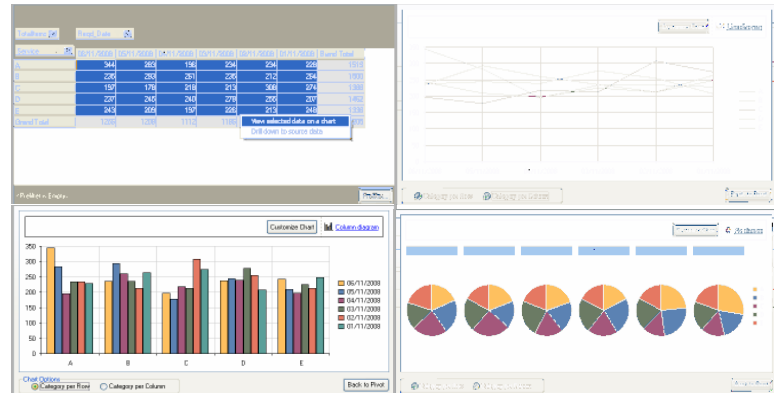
Totalitem
Read_Date
Service
06/11/2008
05/11/2008
04/11/2008
03/11/2008
02/11/2008
01/11/2008
Grand Total

| | | | | | | | |
|---|---|---|---|---|---|---|---|
| A | 344 | 283 | 196 | 234 | 234 | 229 | 1519 |
| B | 236 | 293 | 261 | 236 | 212 | 264 | 1500 |
| C | 197 | 176 | 218 | 213 | 306 | 274 | 1388 |
| D | 237 | 245 | 240 | 278 | 255 | 207 | 1462 |
| E | 243 | 205 | 197 | 226 | 213 | 248 | 1338 |
| Grand Total | 1256 | 1208 | 1112 | 1189 | | | |

View selected data on a chart
Drill-down to source data

Filter: Empty
Prefilter...

Customize Chart
Column diagram

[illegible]
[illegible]

Customize Chart
Column diagram

350
300
250
200
150
100
50
0

A
B
C
D
E

06/11/2008
05/11/2008
04/11/2008
03/11/2008
02/11/2008
01/11/2008

Chart Options
Category per Row
Category per Column
Back to Pivot

Customize Chart
Pie charts

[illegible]